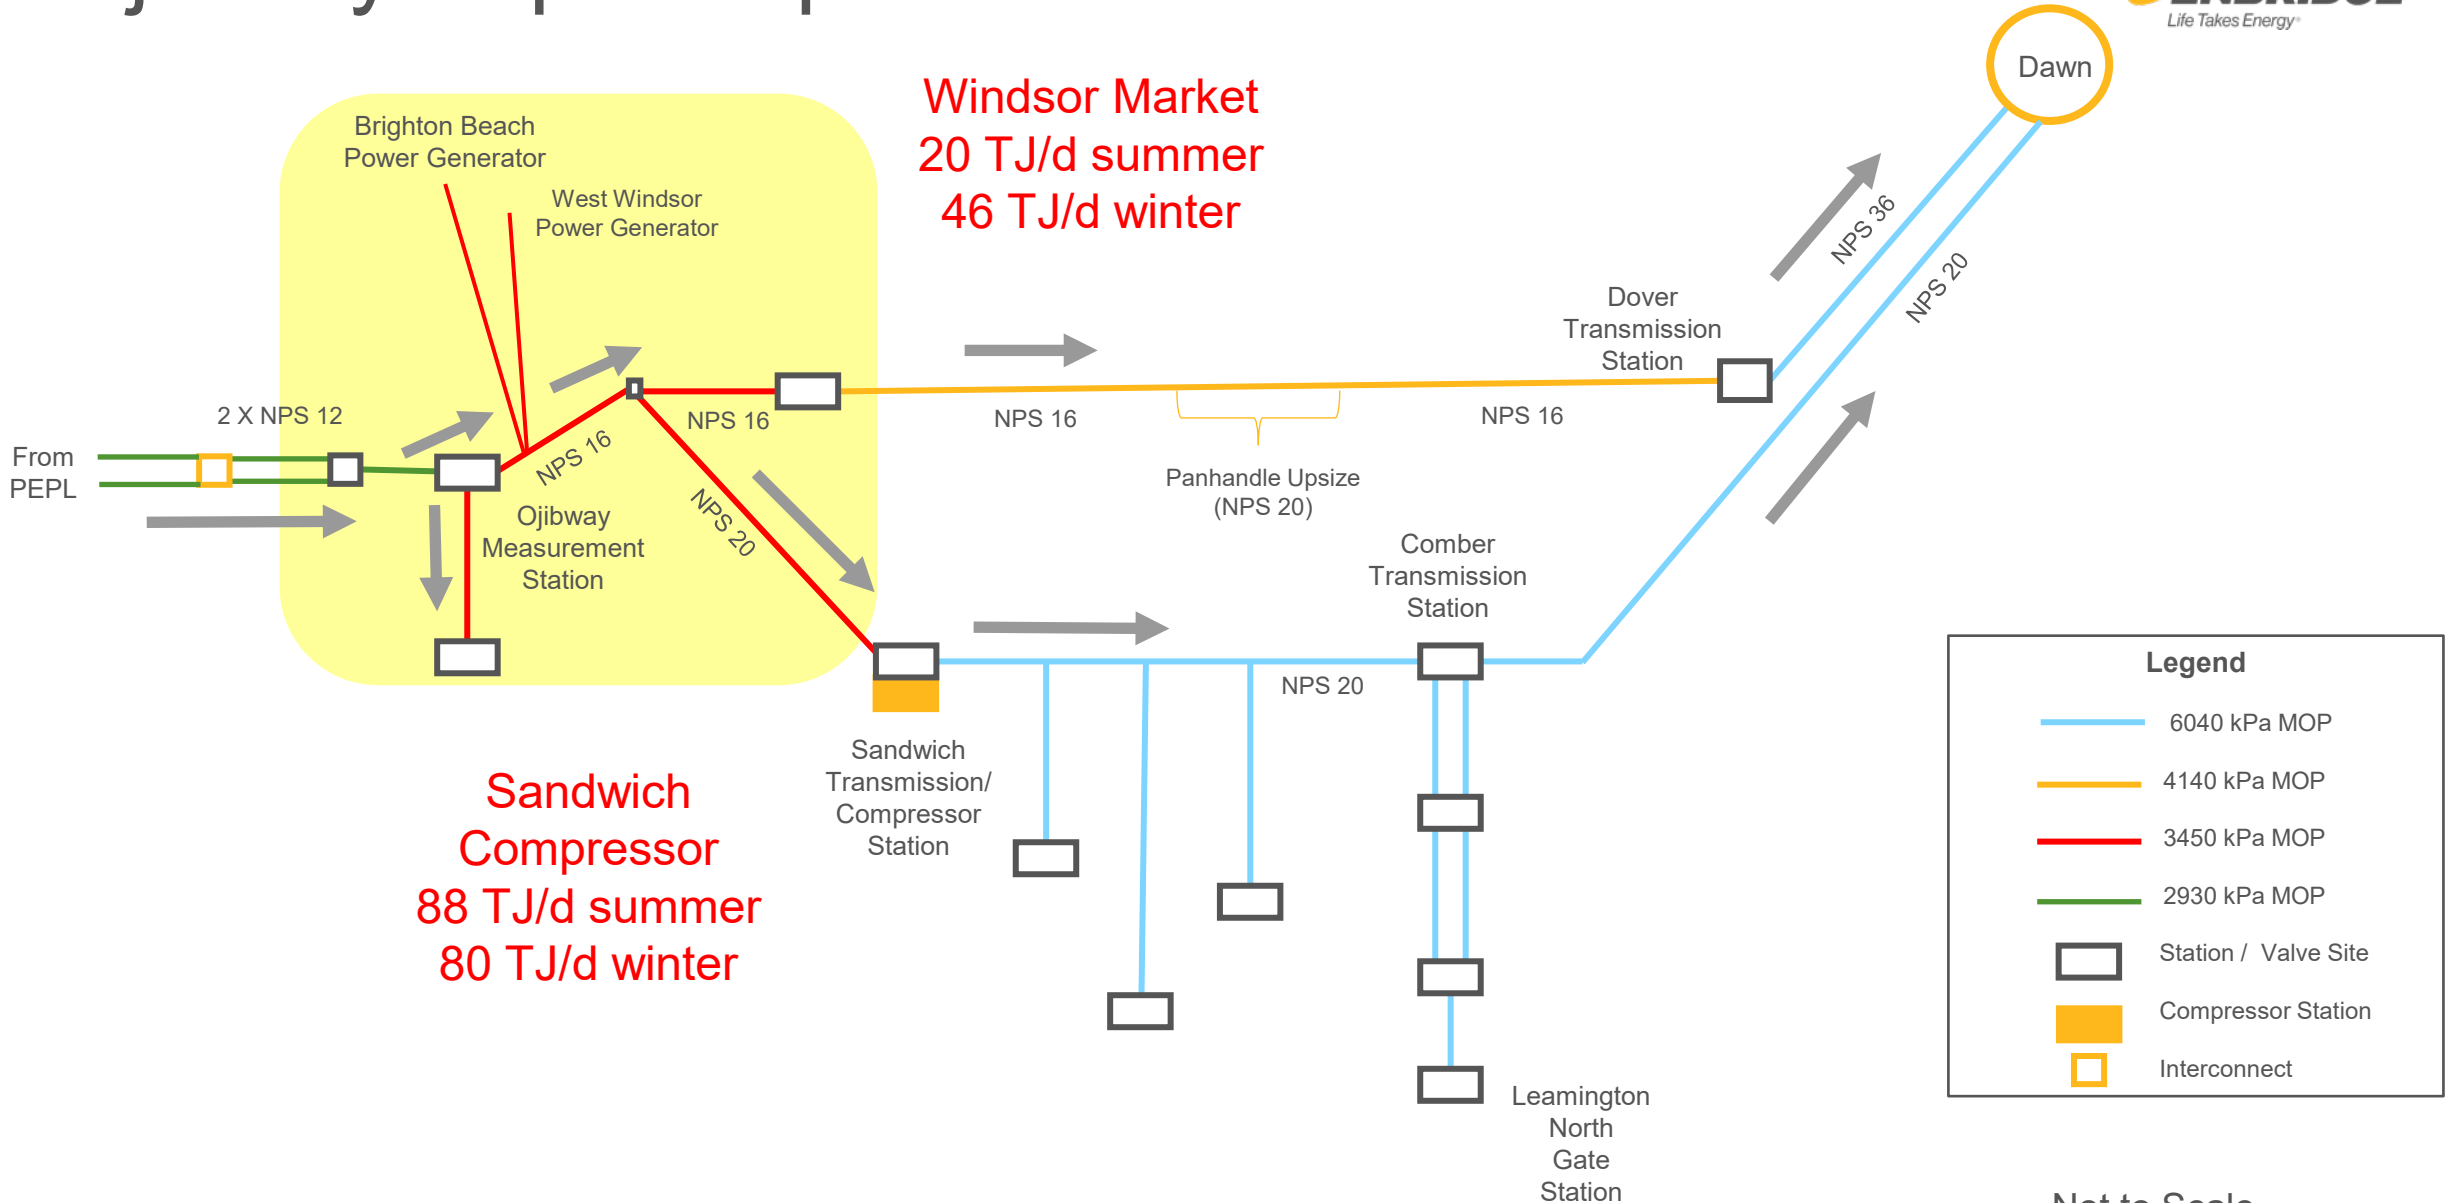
Life Takes Energy

Dawn

Windsor Market
20 TJ/d summer
46 TJ/d winter

Brighton Beach
Power Generator

West Windsor
Power Generator

NPS 36

NPS 20

Dover
Transmission
Station

2 X NPS 12

From
PEPL

NPS 16

NPS 16

NPS 16

NPS 16

Ojibway
Measurement
Station

NPS 20

Panhandle Upsize
(NPS 20)

Comber
Transmission
Station

NPS 20

Sandwich
Transmission/
Compressor
Station

Sandwich
Compressor
88 TJ/d summer
80 TJ/d winter

Leamington
North
Gate
Station

Legend

6040 kPa MOP

4140 kPa MOP

3450 kPa MOP

2930 kPa MOP

Station / Valve Site

Compressor Station

Interconnect